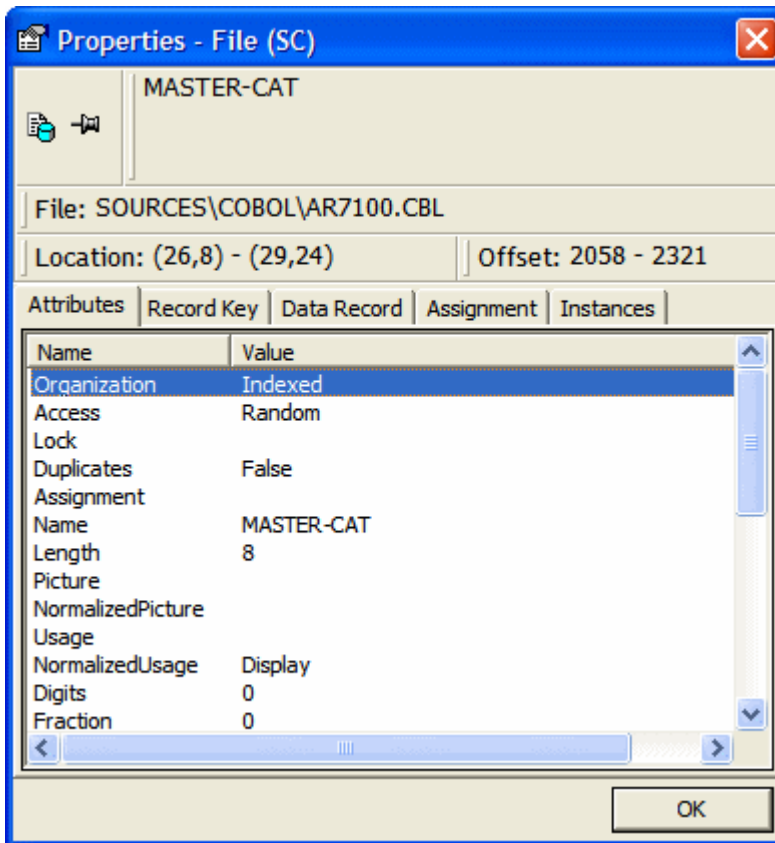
Properties - File (SC)

MASTER-CAT

File: SOURCES\COBOL\AR7100.CBL

Location: (26,8) - (29,24)

Offset: 2058 - 2321

Attributes | Record Key | Data Record | Assignment | Instances

| Name | Value |
|---|---|
| Organization | Indexed |
| Access | Random |
| Lock | |
| Duplicates | False |
| Assignment | |
| Name | MASTER-CAT |
| Length | 8 |
| Picture | |
| NormalizedPicture | |
| Usage | |
| NormalizedUsage | Display |
| Digits | 0 |
| Fraction | 0 |

OK